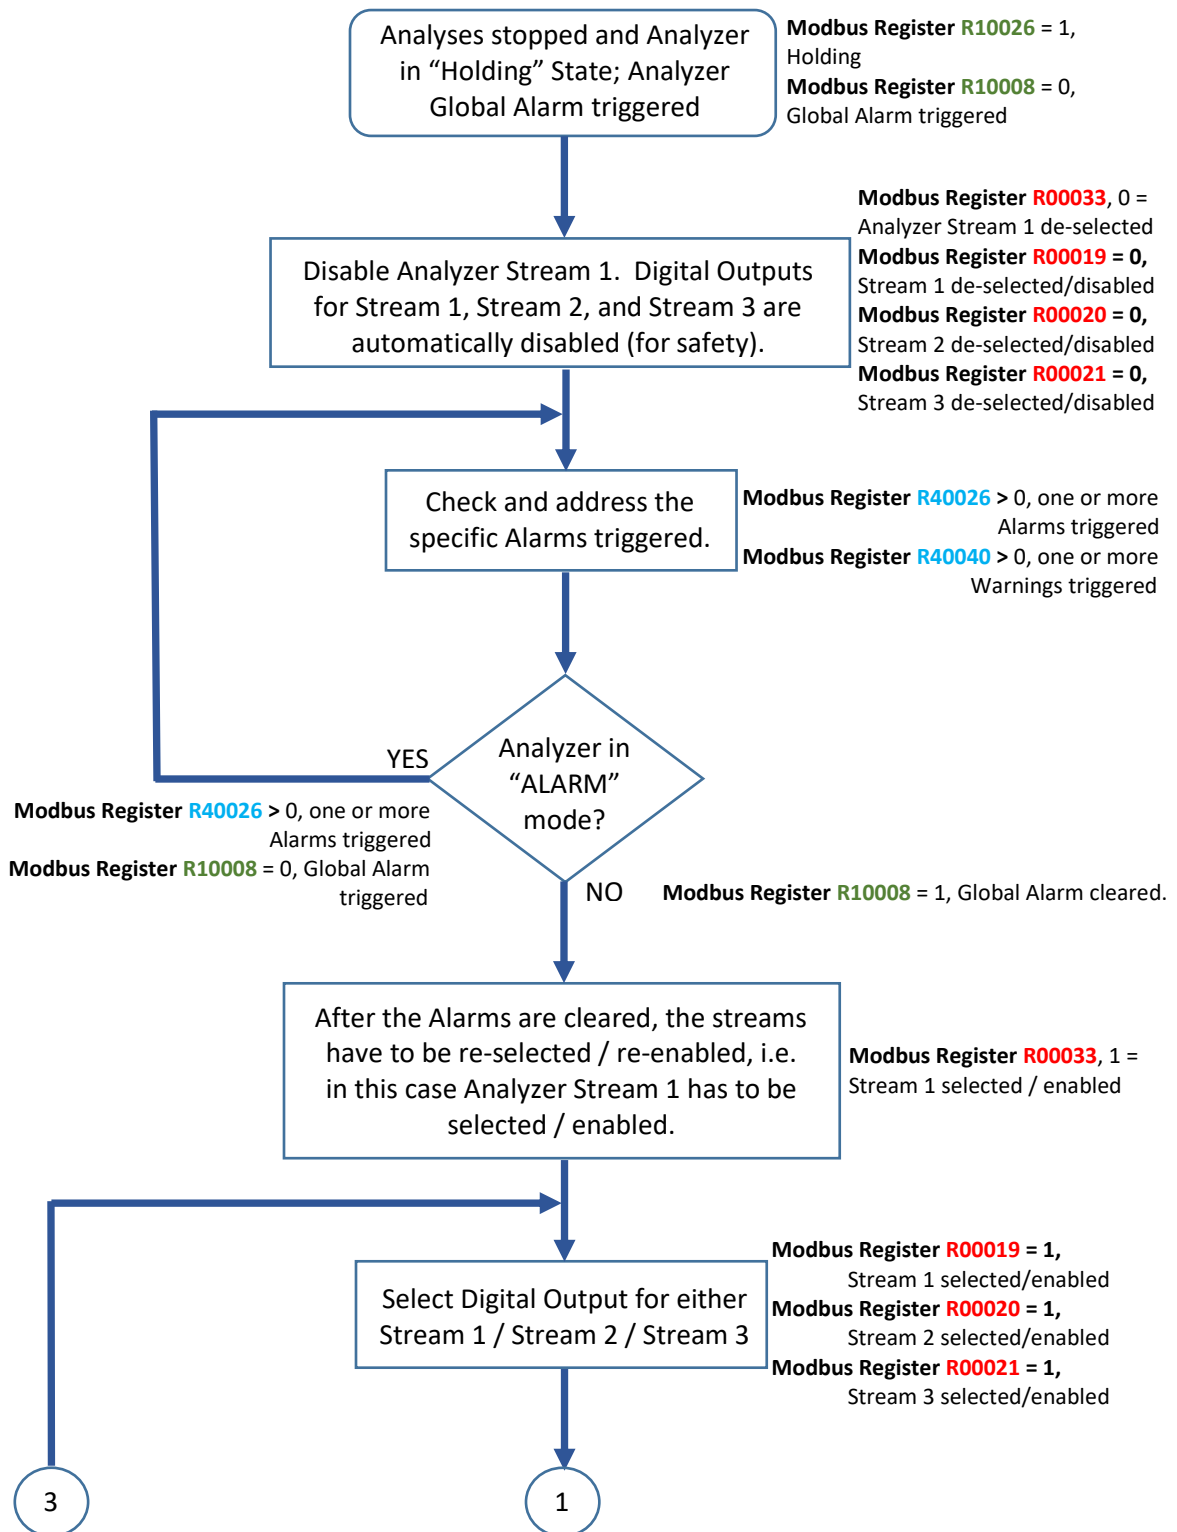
Analyses stopped and Analyzer in “Holding” State; Analyzer Global Alarm triggered

Modbus Register R10026 = 1, Holding
Modbus Register R10008 = 0, Global Alarm triggered

Modbus Register R00033, 0 = Analyzer Stream 1 de-selected
Modbus Register R00019 = 0, Stream 1 de-selected/disabled
Modbus Register R00020 = 0, Stream 2 de-selected/disabled
Modbus Register R00021 = 0, Stream 3 de-selected/disabled

Disable Analyzer Stream 1. Digital Outputs for Stream 1, Stream 2, and Stream 3 are automatically disabled (for safety).

Check and address the specific Alarms triggered.

Modbus Register R40026 > 0, one or more Alarms triggered
Modbus Register R40040 > 0, one or more Warnings triggered

YES

Analyzer in “ALARM” mode?

Modbus Register R40026 > 0, one or more Alarms triggered
Modbus Register R10008 = 0, Global Alarm triggered

NO

Modbus Register R10008 = 1, Global Alarm cleared.

After the Alarms are cleared, the streams have to be re-selected / re-enabled, i.e. in this case Analyzer Stream 1 has to be selected / enabled.

Modbus Register R00033, 1 = Stream 1 selected / enabled

Modbus Register R00019 = 1, Stream 1 selected/enabled
Modbus Register R00020 = 1, Stream 2 selected/enabled
Modbus Register R00021 = 1, Stream 3 selected/enabled

Select Digital Output for either Stream 1 / Stream 2 / Stream 3

3

1